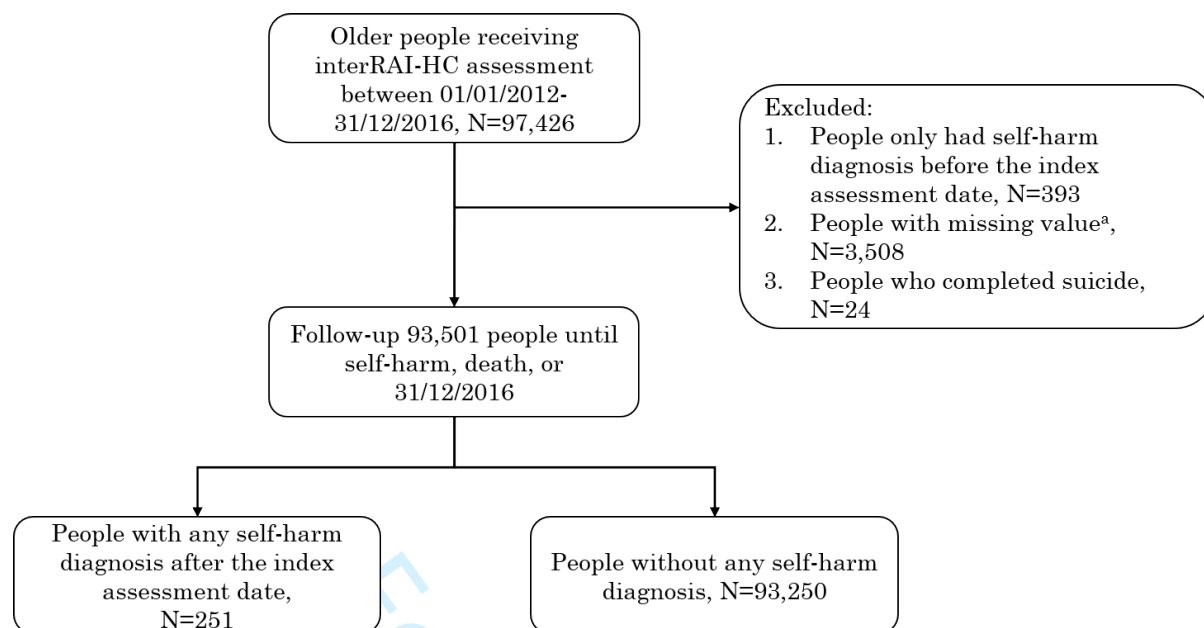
Older people receiving interRAI-HC assessment between 01/01/2012-31/12/2016, N=97,426

Excluded:
1. People only had self-harm diagnosis before the index assessment date, N=393
2. People with missing value$^{a}$, N=3,508
3. People who completed suicide, N=24

Follow-up 93,501 people until self-harm, death, or 31/12/2016

People with any self-harm diagnosis after the index assessment date, N=251

People without any self-harm diagnosis, N=93,250